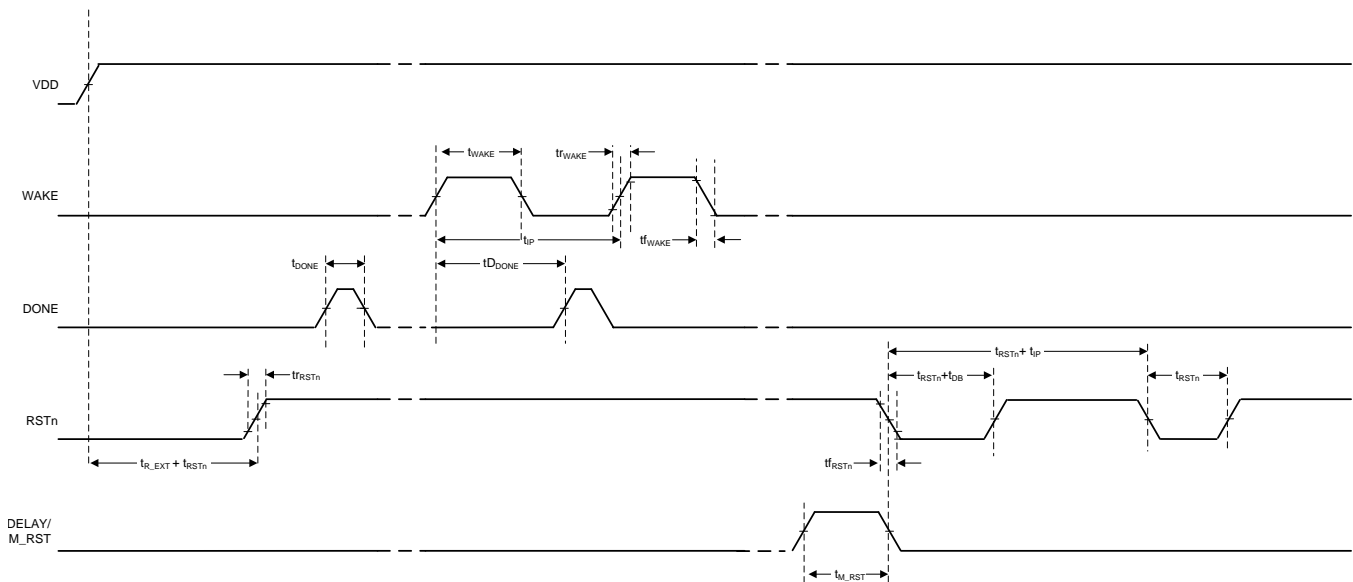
VDD

$t_{WAKE}$

$tr_{WAKE}$

WAKE

$t_{IP}$

$tf_{WAKE}$

$t_{DONE}$

$tD_{DONE}$

DONE

$t_{RSTn}+ t_{IP}$

$tr_{RSTn}$

$t_{RSTn}+t_{DB}$

$t_{RSTn}$

RSTn

$t_{R\_EXT} + t_{RSTn}$

$tf_{RSTn}$

DELAY/ M_RST

$t_{M\_RST}$